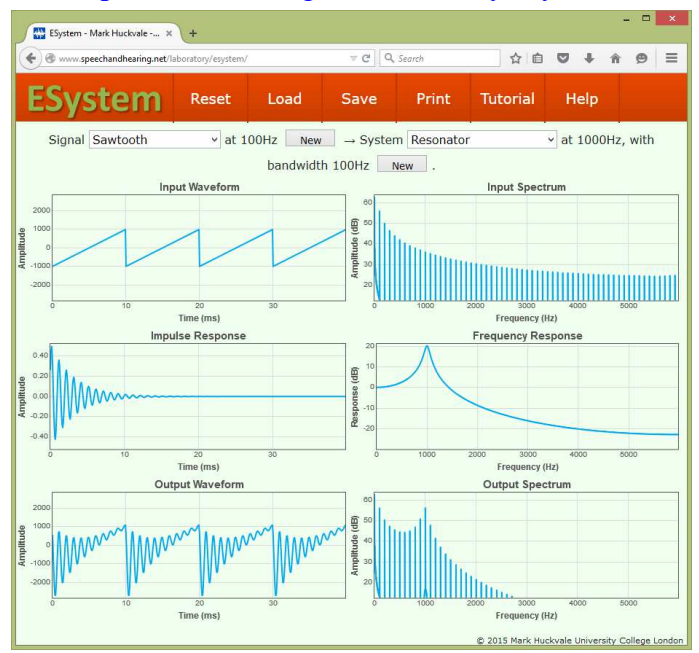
ESystem - Mark Huckvale - ... ×  +

www.speechandhearing.net/laboratory/esystem/

Search

ESystem  Reset  Load  Save  Print  Tutorial  Help

Signal Sawtooth at 100Hz New → System Resonator at 1000Hz, with bandwidth 100Hz New .

Input Waveform

Amplitude

2000
1000
0
-1000
-2000

0 10 20 30

Time (ms)

Input Spectrum

Amplitude (dB)

60
50
40
30
20

0 1000 2000 3000 4000 5000

Frequency (Hz)

Impulse Response

Amplitude

0.40
0.20
0.00
-0.20
-0.40

0 10 20 30

Time (ms)

Frequency Response

Response (dB)

20
10
0
-10
-20

0 1000 2000 3000 4000 5000

Frequency (Hz)

Output Waveform

Amplitude

2000
1000
0
-1000
-2000

0 10 20 30

Time (ms)

Output Spectrum

Amplitude (dB)

60
50
40
30
20

0 1000 2000 3000 4000 5000

Frequency (Hz)

© 2015 Mark Huckvale University College London